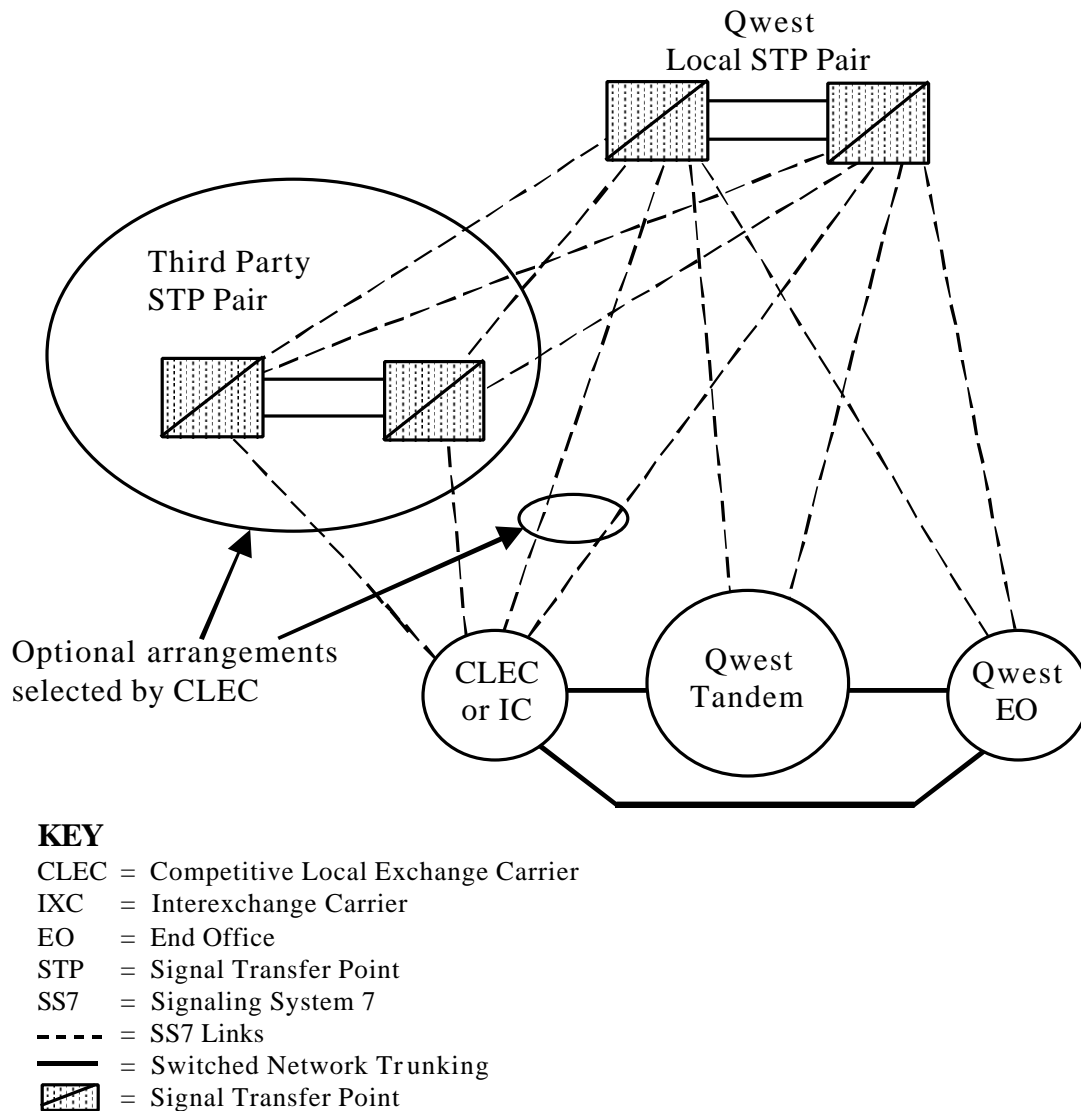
Qwest
Local STP Pair

Third Party
STP Pair

Optional arrangements selected by CLEC

CLEC or IC

Qwest Tandem

Qwest EO

KEY

CLEC = Competitive Local Exchange Carrier
IXC = Interexchange Carrier
EO = End Office
STP = Signal Transfer Point
SS7 = Signaling System 7
= SS7 Links
= Switched Network Trunking
= Signal Transfer Point